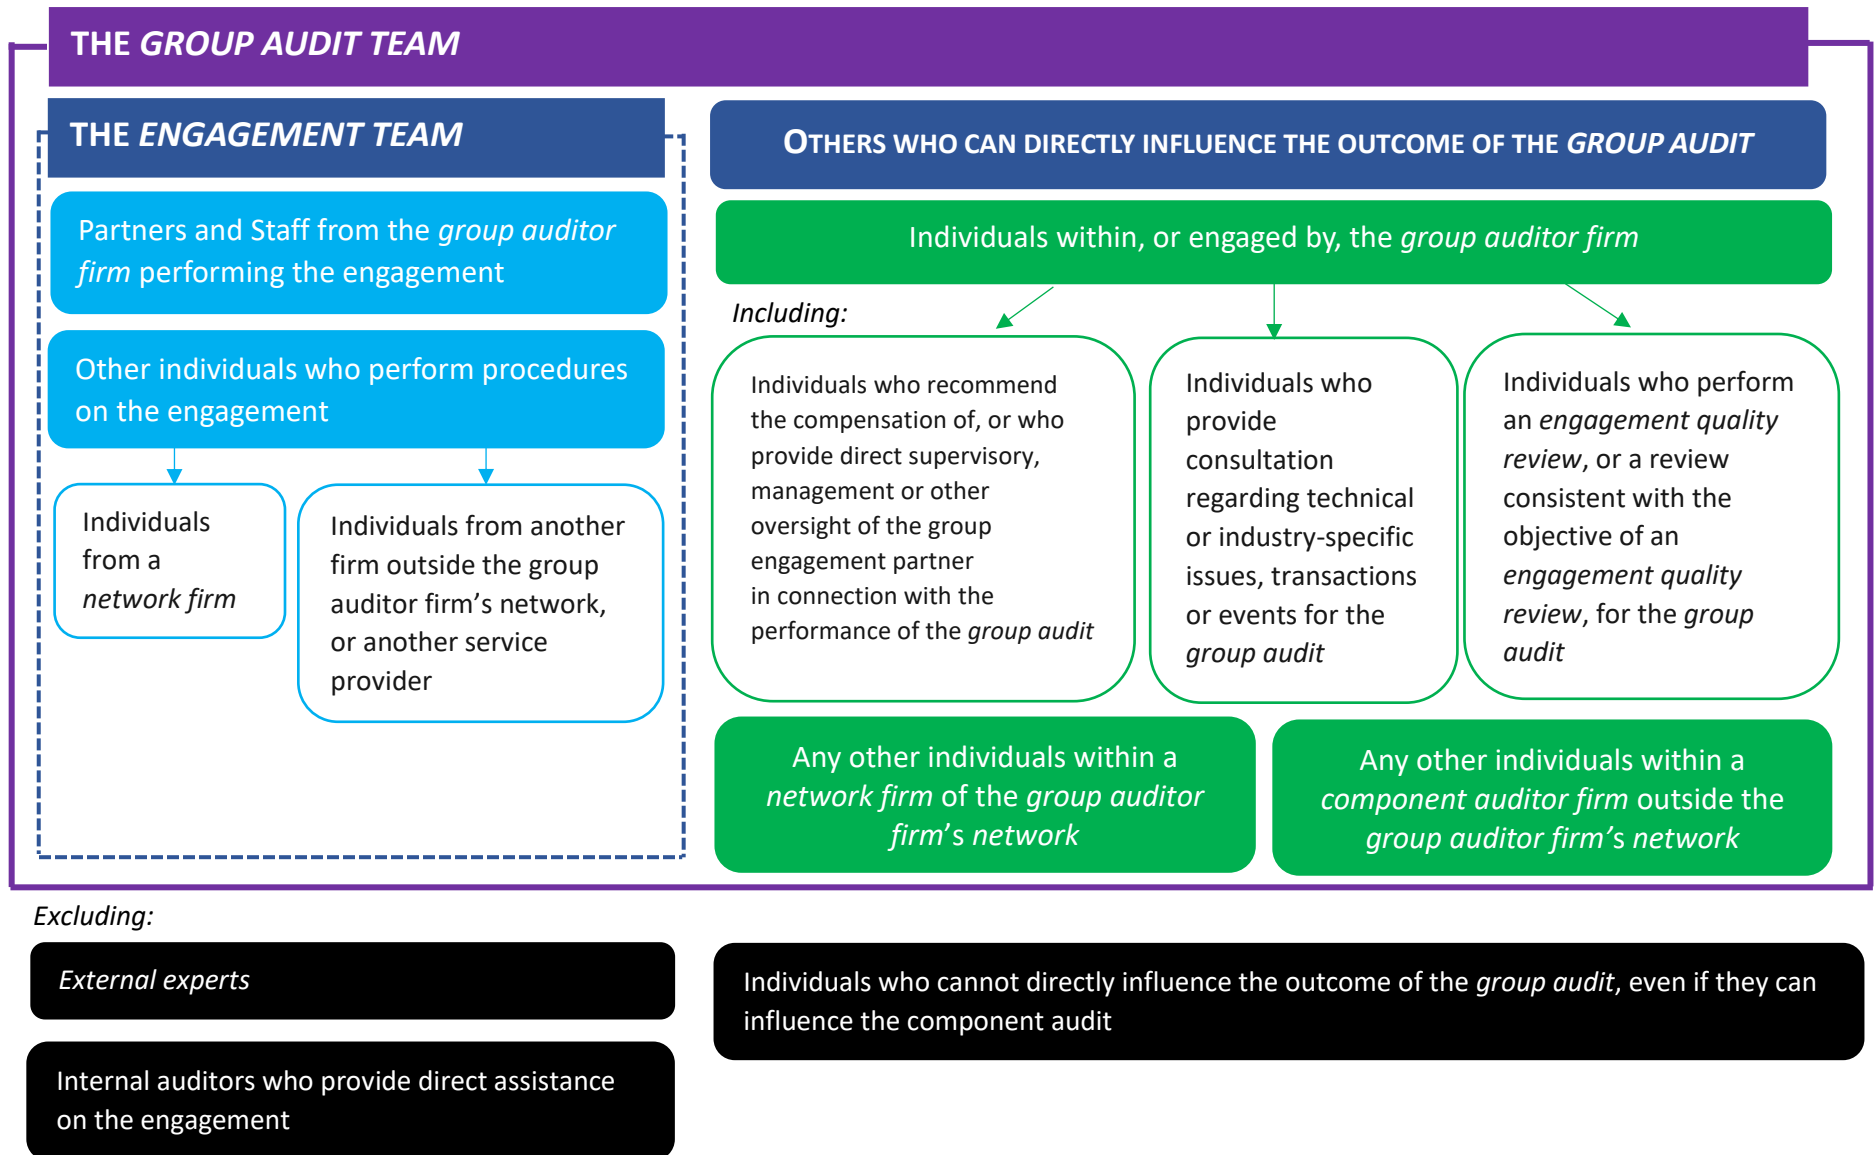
THE *GROUP AUDIT TEAM*

THE *ENGAGEMENT TEAM*

Partners and Staff from the *group auditor firm* performing the engagement

Other individuals who perform procedures on the engagement

Individuals from a *network firm*

Individuals from another firm outside the group auditor firm's network, or another service provider

OTHERS WHO CAN DIRECTLY INFLUENCE THE OUTCOME OF THE *GROUP AUDIT*

Individuals within, or engaged by, the *group auditor firm*

*Including:*

Individuals who recommend the compensation of, or who provide direct supervisory, management or other oversight of the group engagement partner in connection with the performance of the *group audit*

Individuals who provide consultation regarding technical or industry-specific issues, transactions or events for the *group audit*

Individuals who perform an *engagement quality review*, or a review consistent with the objective of an *engagement quality review*, for the *group audit*

Any other individuals within a *network firm* of the *group auditor firm*'s *network*

Any other individuals within a *component auditor firm* outside the *group auditor firm's network*

*Excluding:*

*External experts*

Internal auditors who provide direct assistance on the engagement

Individuals who cannot directly influence the outcome of the *group audit*, even if they can influence the component audit